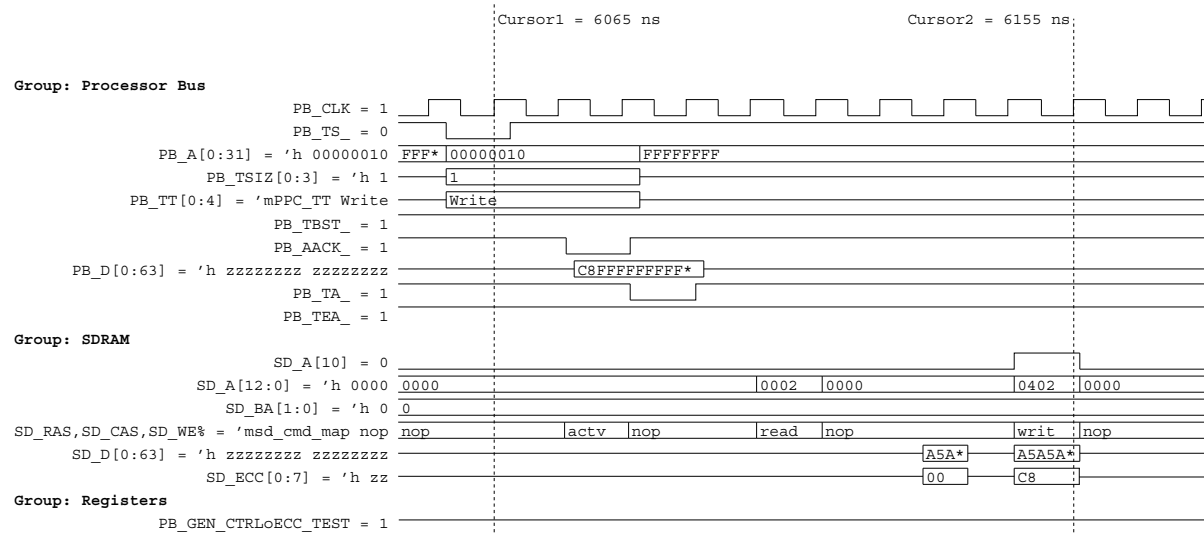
Cursor1 = 6065 ns

Cursor2 = 6155 ns

Group: Processor Bus

PB_CLK = 1

PB_TS_ = 0

PB_A[0:31] = 'h 00000010 FFF* 00000010 FFFFFFFF

PB_TSIZ[0:3] = 'h 1 1

PB_TT[0:4] = 'mPPC_TT Write Write

PB_TBST_ = 1

PB_AACK_ = 1

PB_D[0:63] = 'h zzzzzzzz zzzzzzzz C8FFFFFFFF*

PB_TA_ = 1

PB_TEA_ = 1

Group: SDRAM

SD_A[10] = 0

SD_A[12:0] = 'h 0000 0000 0002 0000 0402 0000

SD_BA[1:0] = 'h 0 0

SD_RAS,SD_CAS,SD_WE% = 'msd_cmd_map nop nop actv nop read nop writ nop

SD_D[0:63] = 'h zzzzzzzz zzzzzzzz A5A* A5A5A*

SD_ECC[0:7] = 'h zz 00 C8

Group: Registers

PB_GEN_CTRLoECC_TEST = 1